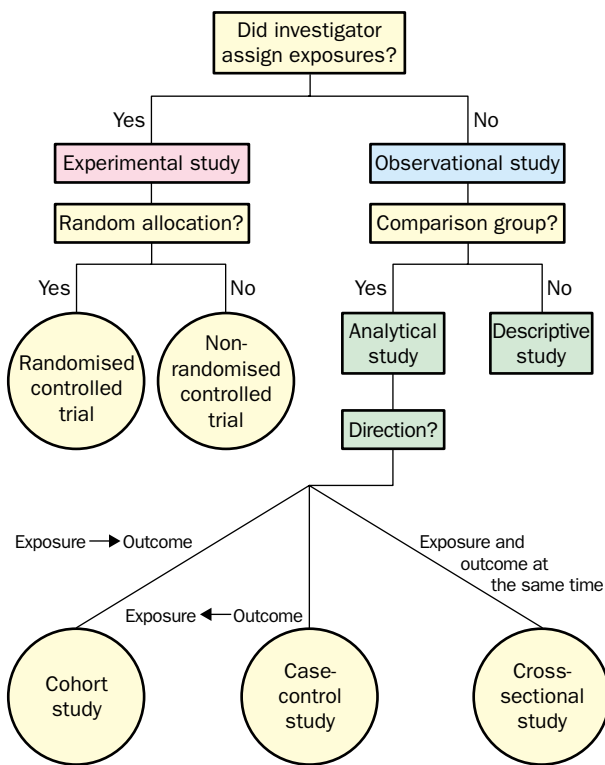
Did investigator assign exposures?

Yes

No

Experimental study

Observational study

Random allocation?

Comparison group?

Yes

No

Yes

No

Randomised controlled trial

Non-randomised controlled trial

Analytical study

Descriptive study

Direction?

Exposure → Outcome

Exposure ← Outcome

Exposure and outcome at the same time

Cohort study

Case-control study

Cross-sectional study